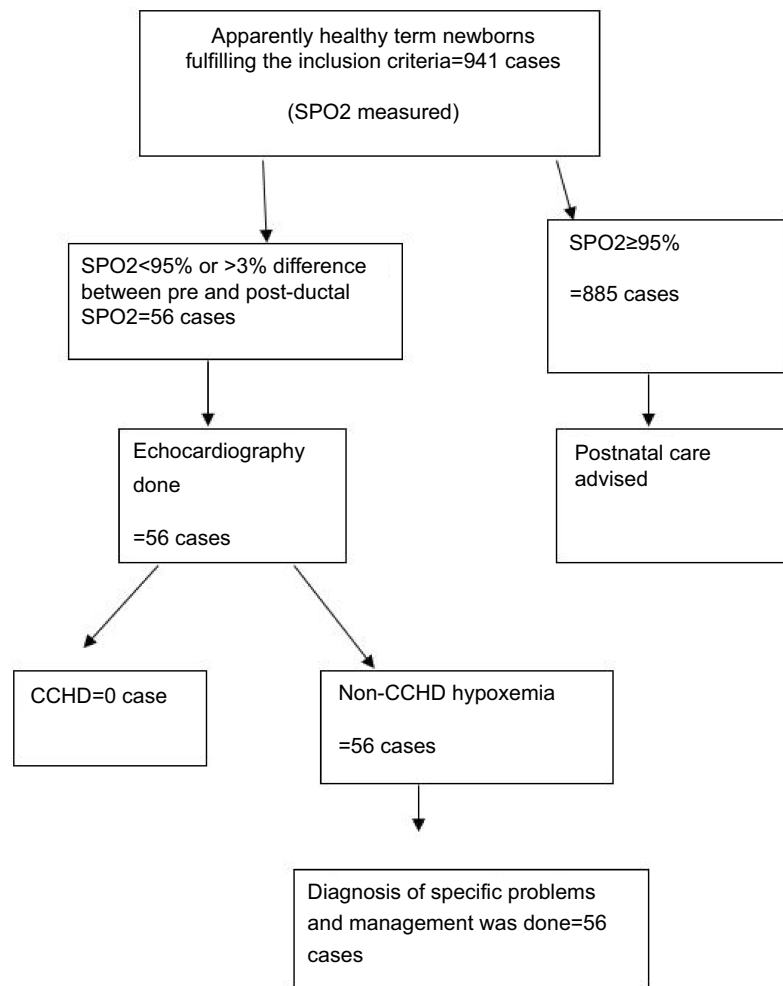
Apparently healthy term newborns fulfilling the inclusion criteria=941 cases

(SPO2 measured)

SPO2<95% or >3% difference between pre and post-ductal SPO2=56 cases

SPO2≥95%

=885 cases

Echocardiography done

=56 cases

Postnatal care advised

CCHD=0 case

Non-CCHD hypoxemia

=56 cases

Diagnosis of specific problems and management was done=56 cases